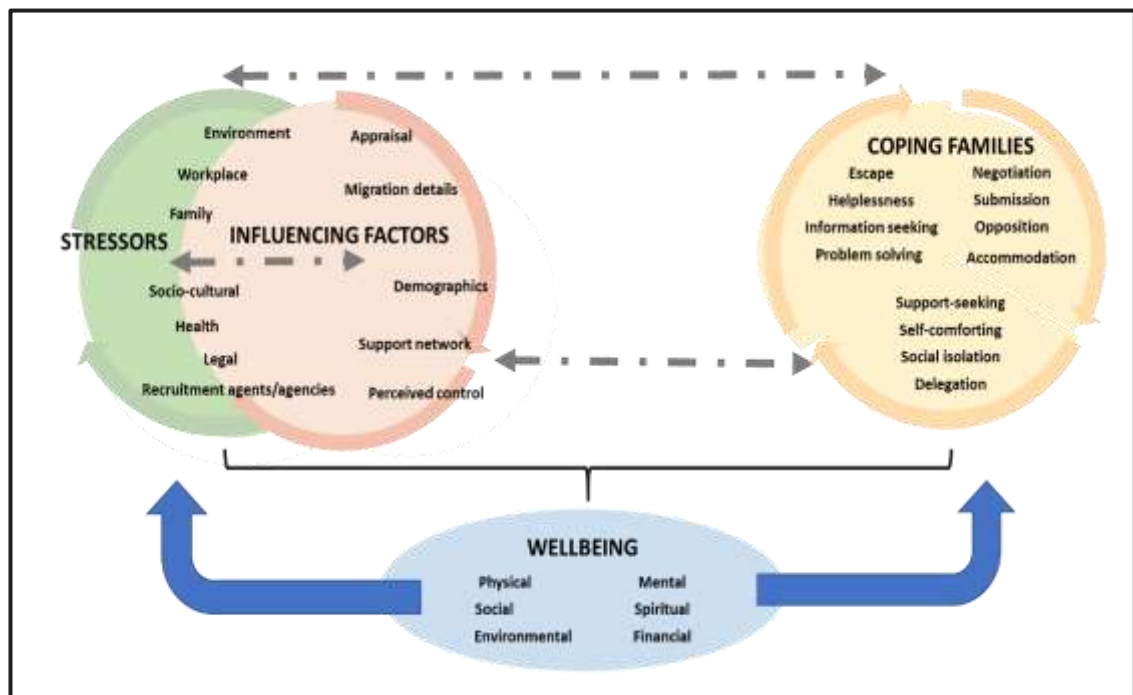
Environment
Workplace
Family
STRESSORS
Socio-cultural
Health
Legal
Recruitment agents/agencies

Appraisal
Migration details
INFLUENCING FACTORS
Demographics
Support network
Perceived control

COPING FAMILIES
Escape
Helplessness
Information seeking
Problem solving
Negotiation
Submission
Opposition
Accommodation
Support-seeking
Self-comforting
Social isolation
Delegation

WELLBEING
Physical
Social
Environmental
Mental
Spiritual
Financial